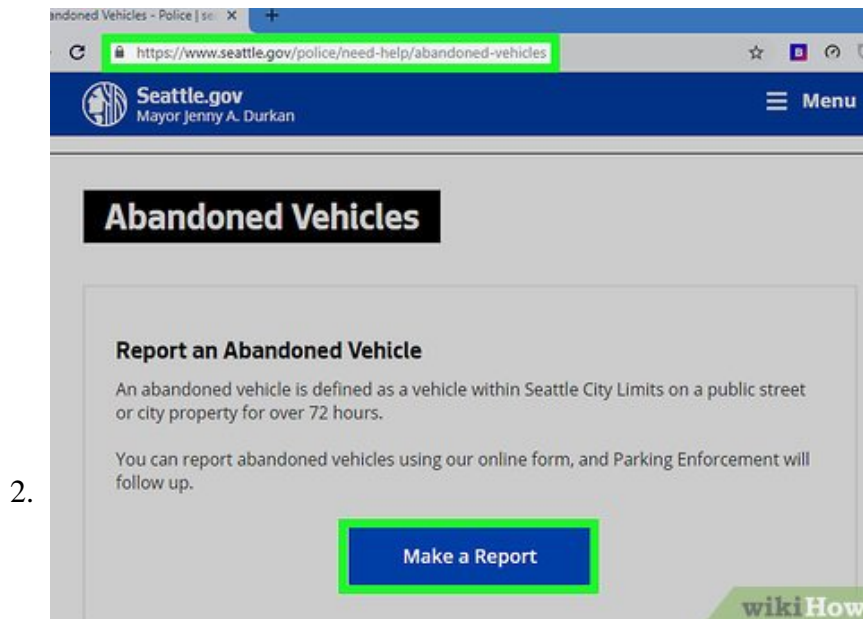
andoned Vehicles - Police | se ×

https://www.seattle.gov/police/need-help/abandoned-vehicles

B

Seattle.gov
Mayor Jenny A. Durkan

Menu

Abandoned Vehicles

Report an Abandoned Vehicle

An abandoned vehicle is defined as a vehicle within Seattle City Limits on a public street or city property for over 72 hours.

You can report abandoned vehicles using our online form, and Parking Enforcement will follow up.

2.

Make a Report

wikiHow